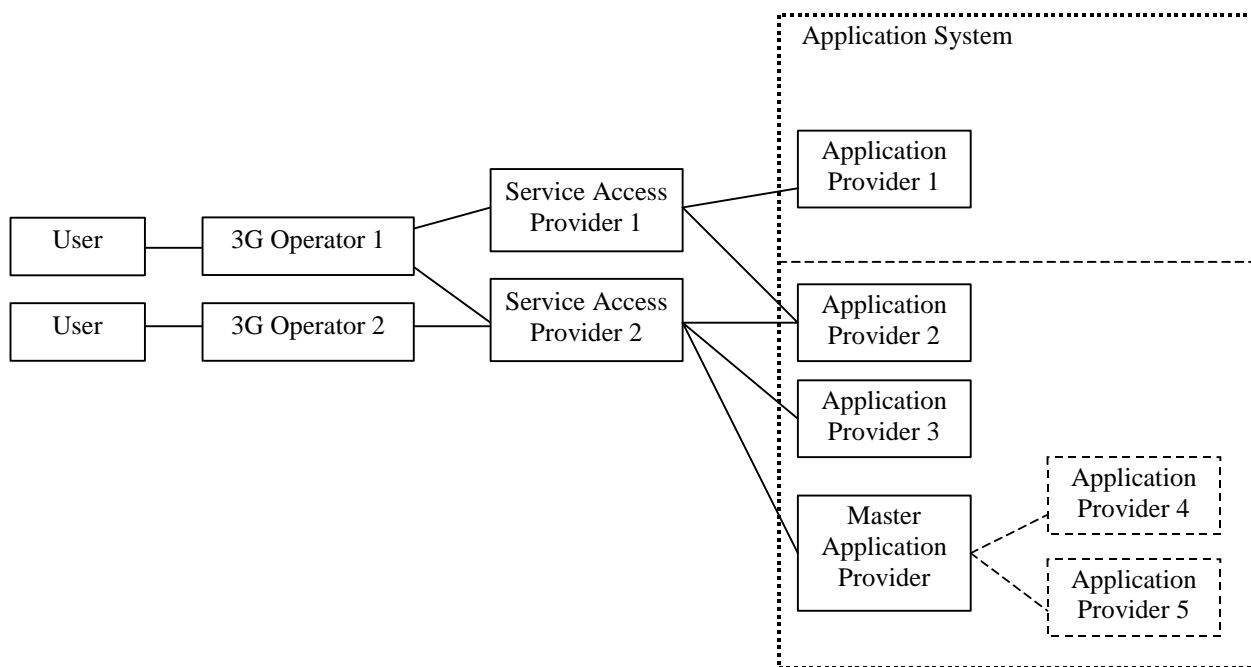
Application System

User

3G Operator 1

User

3G Operator 2

Service Access Provider 1

Service Access Provider 2

Application Provider 1

Application Provider 2

Application Provider 3

Master Application Provider

Application Provider 4

Application Provider 5